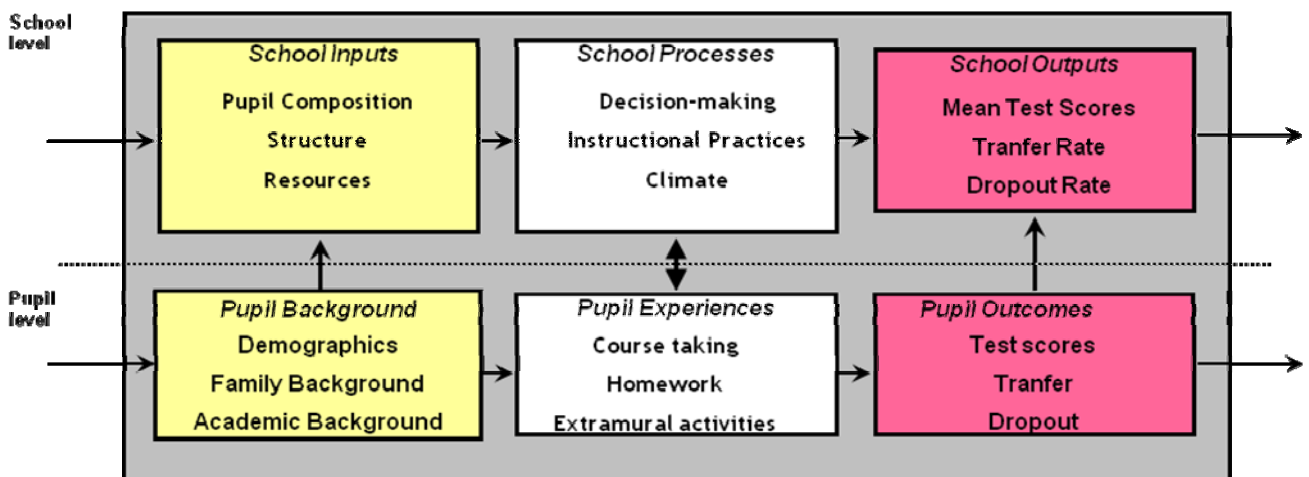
School level

School Inputs
Pupil Composition
Structure
Resources

School Processes
Decision-making
Instructional Practices
Climate

School Outputs
Mean Test Scores
Tranfer Rate
Dropout Rate

Pupil level

Pupil Background
Demographics
Family Background
Academic Background

Pupil Experiences
Course taking
Homework
Extramural activities

Pupil Outcomes
Test scores
Tranfer
Dropout